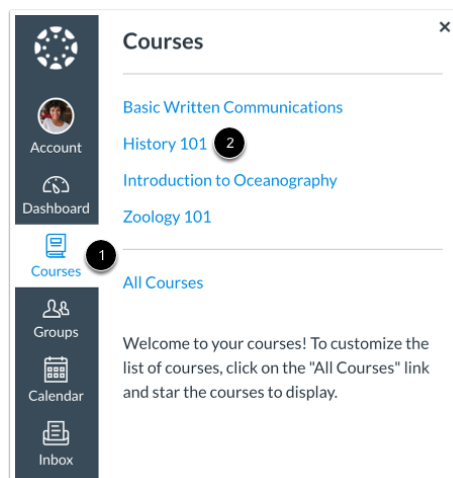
Account
Dashboard
Courses
1
Groups
Calendar
Inbox

Courses
×

Basic Written Communications
History 101
2
Introduction to Oceanography
Zoology 101

All Courses

Welcome to your courses! To customize the list of courses, click on the "All Courses" link and star the courses to display.